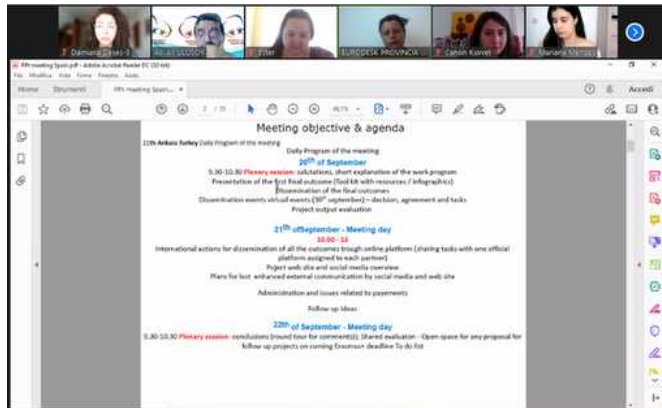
Damiana Dasso S
ALAS USOOV
Filer
EURODESK PROVINCIA
Cansin Kuwel
Mariana Mensa

PPt meeting Spain.pdf - Adobe Acrobat Reader DC (32-bit)
File Modifica Vista Firma Finestra Aiuto
Home Strumenti PPt meeting Spain... ×
Accedi
2 / 15
Meeting objective & agenda
22th Ankara Turkey Daily Program of the meeting
Daily Program of the meeting
20th of September
9.30-10.30 Plenary session: salutations, short explanation of the work program
Presentation of the first final outcome (Tool kit with resources / infographics)
Dissemination of the final outcomes
Dissemination events virtual events (30th september) – decision, agreement and tasks
Project output evaluation

21th ofSeptember - Meeting day
10.00 - 13
International actions for dissemination of all the outcomes trough online platform (sharing tasks with one official platform assigned to each partner)
Poject web site and social media overview
Plans for last enhanced external communication by social media and web site

Administration and issues related to payements

Follow up ideas

22th of September - Meeting day
9.30-10.30 Plenary session: conclusions (round tour for comments)); Shared evaluation - Open space for any proposal for follow up projects on coming Erasmus+ deadline To do list